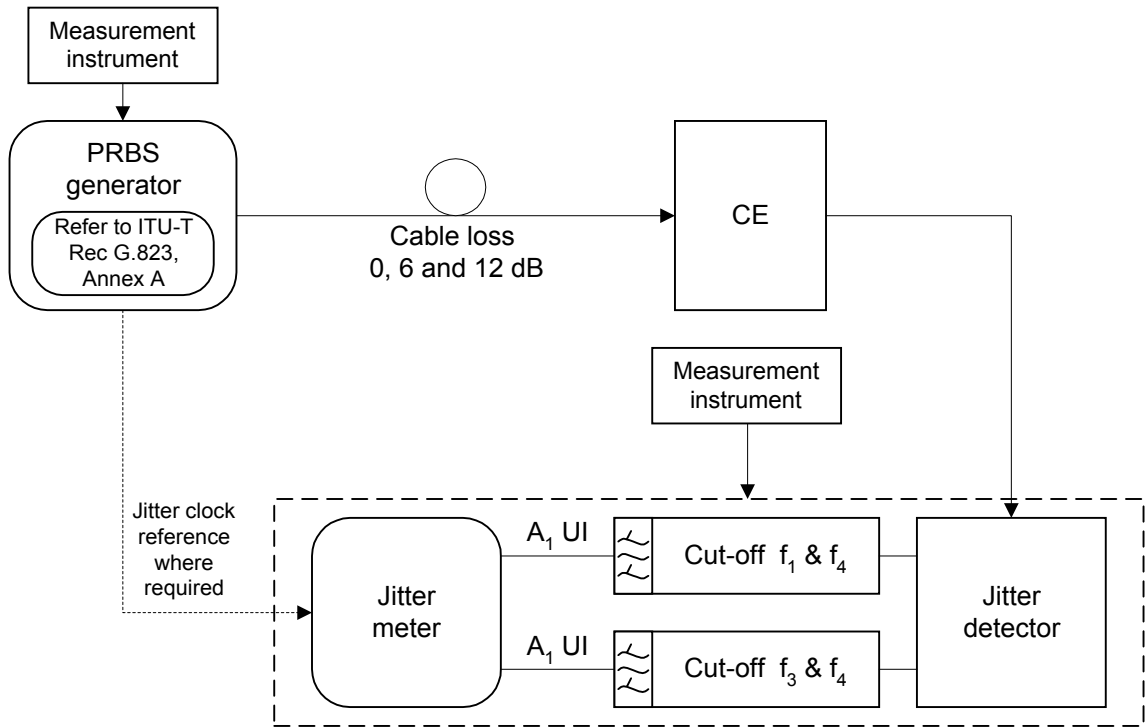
Measurement instrument

PRBS generator

Refer to ITU-T Rec G.823, Annex A

Cable loss
0, 6 and 12 dB

CE

Measurement instrument

Jitter clock reference where required

Jitter meter

$A_1$ UI

Cut-off $f_1$ & $f_4$

$A_1$ UI

Cut-off $f_3$ & $f_4$

Jitter detector